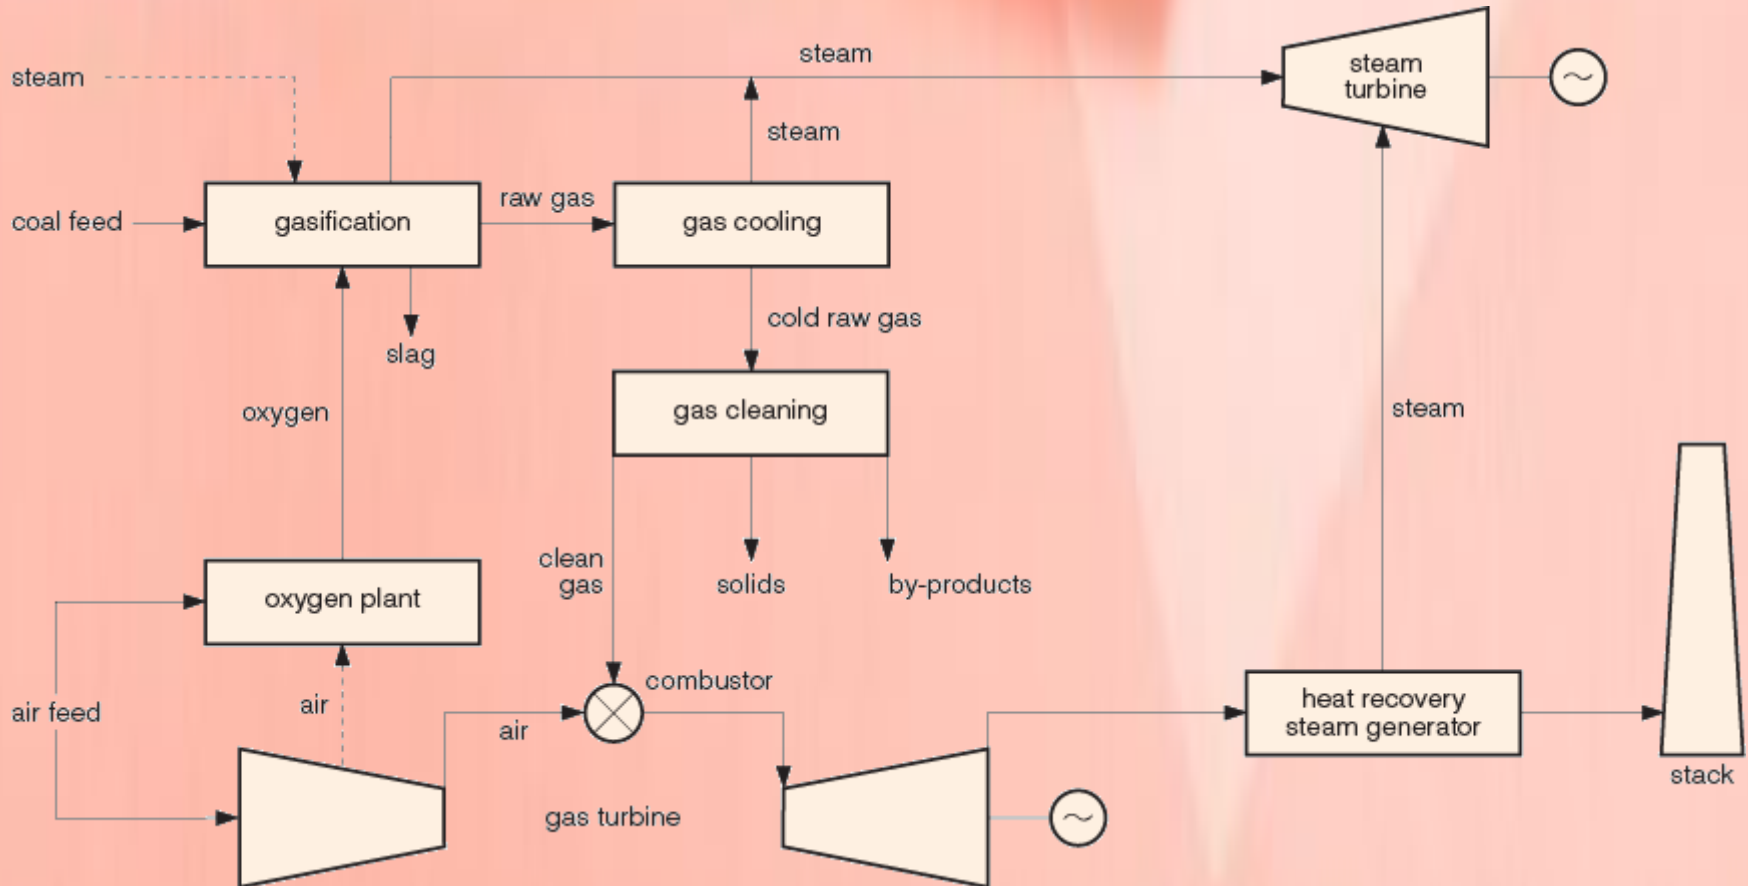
steam

steam

steam turbine

steam

coal feed

gasification

raw gas

gas cooling

slag

cold raw gas

oxygen

gas cleaning

steam

clean gas

solids

by-products

oxygen plant

combustor

air feed

air

air

heat recovery steam generator

stack

gas turbine